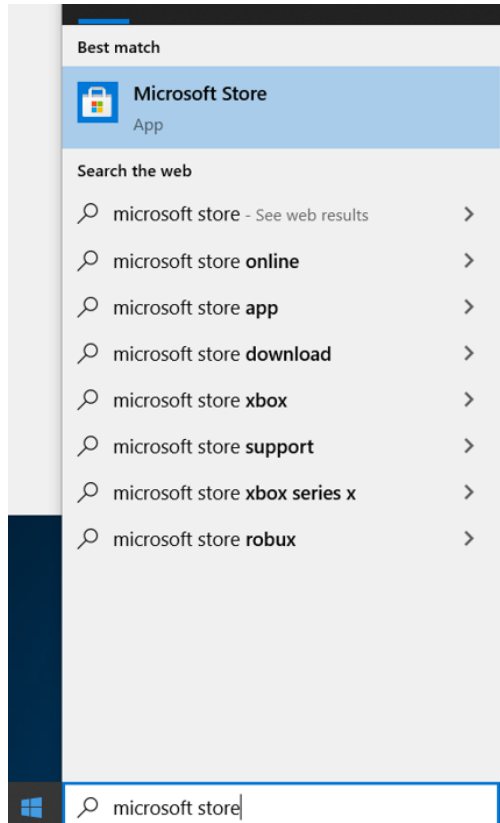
Best match

Microsoft Store
App

Search the web

microsoft store - See web results

microsoft store online

microsoft store app

microsoft store download

microsoft store xbox

microsoft store support

microsoft store xbox series x

microsoft store robux

microsoft store